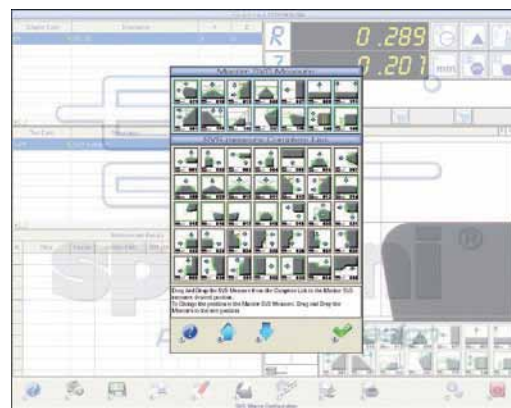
R 0.289
Z 0.201
mm
Master SVS Measure
SVS Measure Complete List
Drag and Drop the SVS Measure from the Complete List to the Master SVS measure desired position.
To Change the position in the Master SVS Measure, Drag and Drop the Measure to the new position.
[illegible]